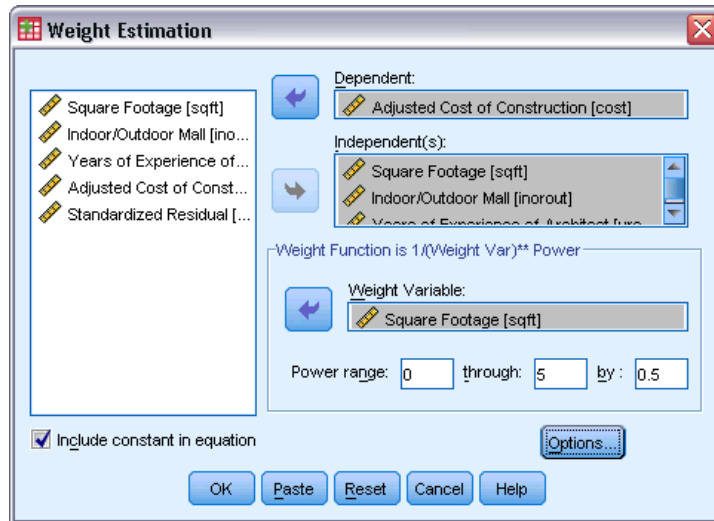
Weight Estimation

Square Footage [sqft]
Indoor/Outdoor Mall [ino...
Years of Experience of...
Adjusted Cost of Const...
Standardized Residual [...

Dependent:
Adjusted Cost of Construction [cost]

Independent(s):
Square Footage [sqft]
Indoor/Outdoor Mall [inorout]
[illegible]

Weight Function is 1/(Weight Var)** Power
Weight Variable:
Square Footage [sqft]

Power range: 0 through: 5 by: 0.5

Include constant in equation

Options...

OK Paste Reset Cancel Help